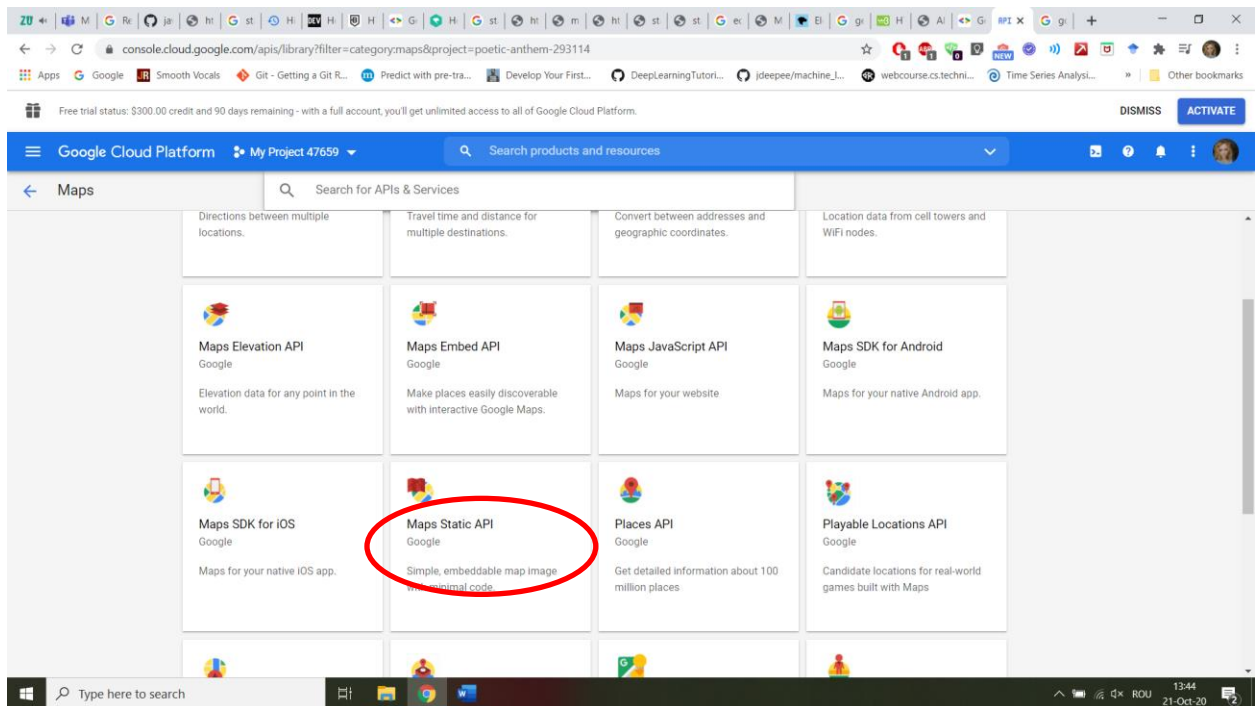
console.cloud.google.com/apis/library?filter=category:maps&project=poetic-anthem-293114

Apps Google Smooth Vocals Git - Getting a Git R... Predict with pre-tra... Develop Your First... DeepLearningTutori... jdeepee/machine_l... webcourse.cs.techni... Time Series Analysi... » Other bookmarks

Free trial status: $300.00 credit and 90 days remaining - with a full account, you'll get unlimited access to all of Google Cloud Platform.

DISMISS ACTIVATE

Google Cloud Platform My Project 47659

Search products and resources

Maps

Search for APIs & Services

Directions between multiple locations.

Travel time and distance for multiple destinations.

Convert between addresses and geographic coordinates.

Location data from cell towers and WiFi nodes.

Maps Elevation API
Google
Elevation data for any point in the world.

Maps Embed API
Google
Make places easily discoverable with interactive Google Maps.

Maps JavaScript API
Google
Maps for your website

Maps SDK for Android
Google
Maps for your native Android app.

Maps SDK for iOS
Google
Maps for your native iOS app.

Maps Static API
Google
Simple, embeddable map image with minimal code.

Places API
Google
Get detailed information about 100 million places

Playable Locations API
Google
Candidate locations for real-world games built with Maps

Type here to search

ROU 13:44 21-Oct-20